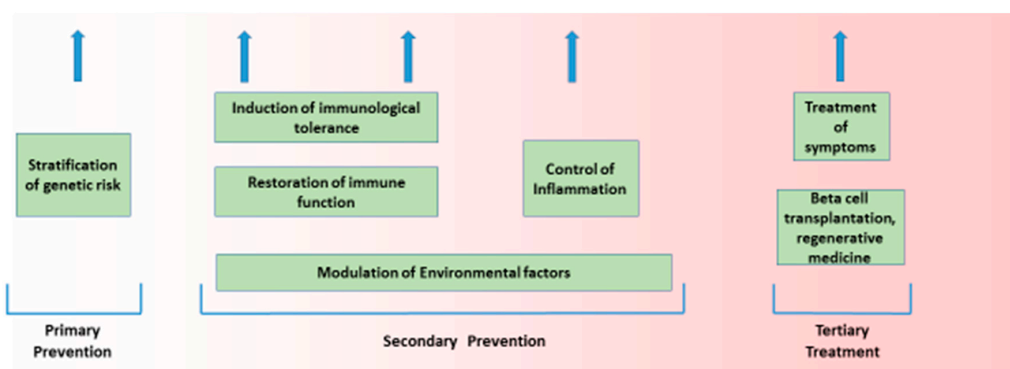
Stratification of genetic risk

Induction of immunological tolerance

Restoration of immune function

Control of Inflammation

Treatment of symptoms

Beta cell transplantation, regenerative medicine

Modulation of Environmental factors

Primary Prevention

Secondary Prevention

Tertiary Treatment